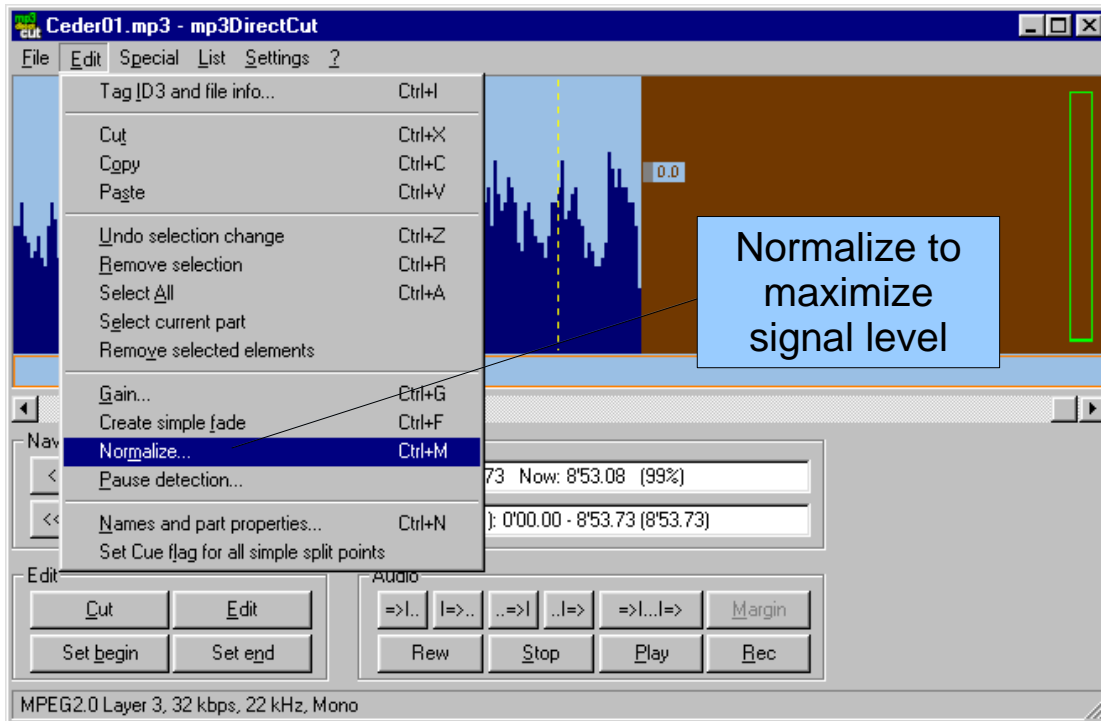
Ceder01.mp3 - mp3DirectCut

File Edit Special List Settings ?

Tag ID3 and file info... Ctrl+I

Cut Ctrl+X
Copy Ctrl+C
Paste Ctrl+V

Undo selection change Ctrl+Z
Remove selection Ctrl+R
Select All Ctrl+A
Select current part
Remove selected elements

Gain... Ctrl+G
Create simple fade Ctrl+F
Normalize... Ctrl+M
Pause detection...

Names and part properties... Ctrl+N
Set Cue flag for all simple split points

0.0

Normalize to maximize signal level

Nav

<

<<

73 Now: 8'53.08 (99%)

): 0'00.00 - 8'53.73 (8'53.73)

Edit

Cut
Edit
Set begin
Set end

Audio

=>I..
I=>..
..=>I
..I=>
=>I...I=>
Margin
Rew
Stop
Play
Rec

MPEG2.0 Layer 3, 32 kbps, 22 kHz, Mono